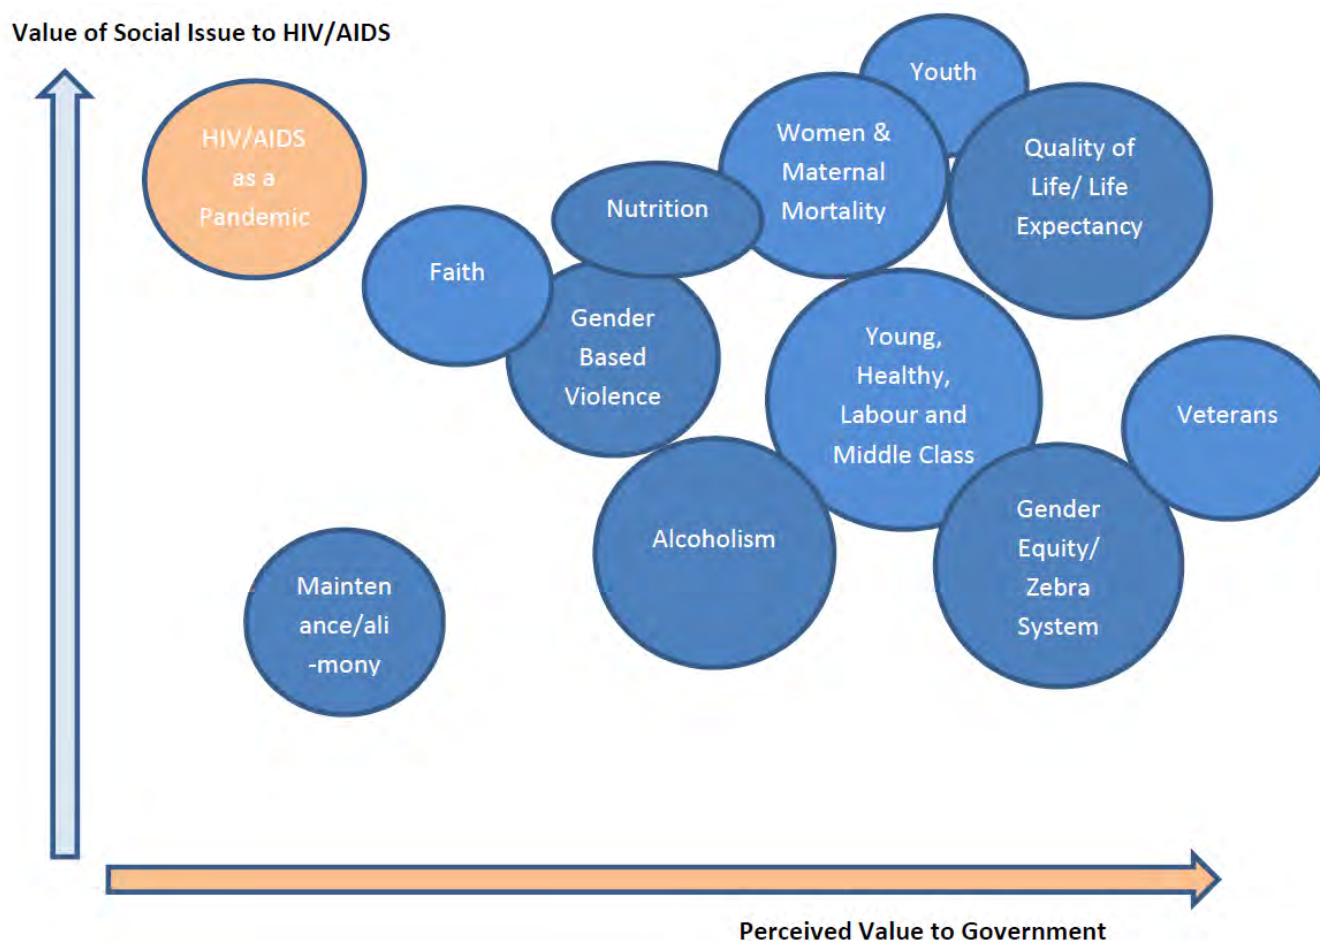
Value of Social Issue to HIV/AIDS

HIV/AIDS as a Pandemic

Youth

Women & Maternal Mortality

Quality of Life/ Life Expectancy

Nutrition

Faith

Gender Based Violence

Young, Healthy, Labour and Middle Class

Veterans

Alcoholism

Gender Equity/ Zebra System

Mainten ance/ali -mony

Perceived Value to Government